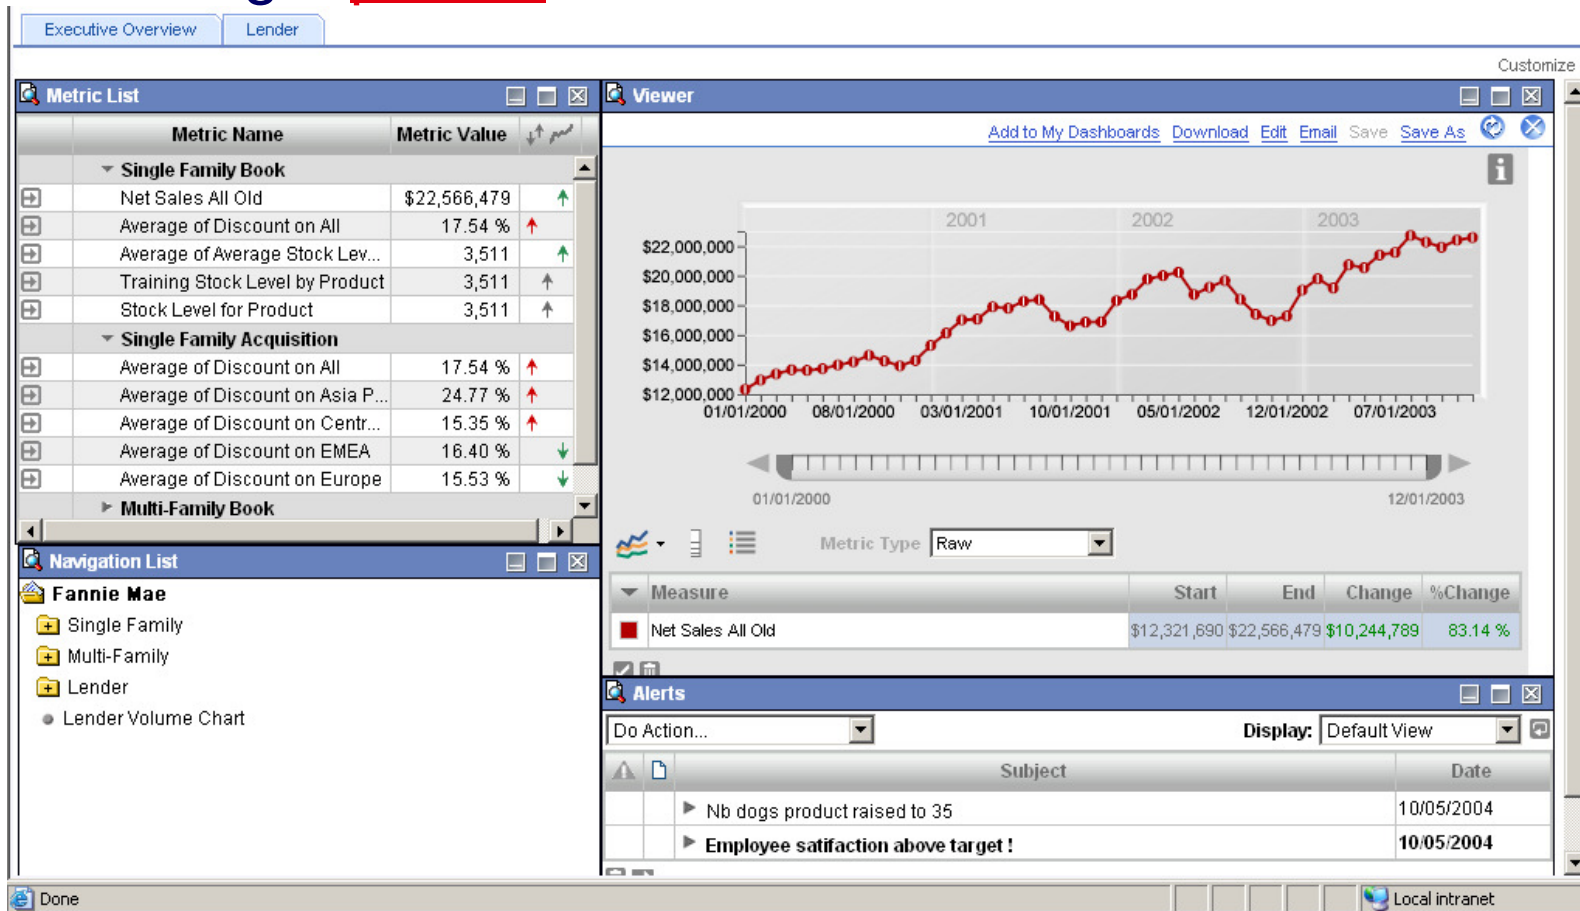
Executive Overview | Lender

Customize

Metric List

| Metric Name | Metric Value |
|---|---|
| Single Family Book | |
| Net Sales All Old | \$22,566,479 |
| Average of Discount on All | 17.54 % |
| Average of Average Stock Lev... | 3,511 |
| Training Stock Level by Product | 3,511 |
| Stock Level for Product | 3,511 |
| Single Family Acquisition | |
| Average of Discount on All | 17.54 % |
| Average of Discount on Asia P... | 24.77 % |
| Average of Discount on Centr... | 15.35 % |
| Average of Discount on EMEA | 16.40 % |
| Average of Discount on Europe | 15.53 % |
| Multi-Family Book | |

Navigation List

Fannie Mae
Single Family
Multi-Family
Lender
Lender Volume Chart

Viewer

Add to My Dashboards Download Edit Email Save Save As

2001 2002 2003
\$22,000,000
\$20,000,000
\$18,000,000
\$16,000,000
\$14,000,000
\$12,000,000
01/01/2000 08/01/2000 03/01/2001 10/01/2001 05/01/2002 12/01/2002 07/01/2003

01/01/2000 12/01/2003

Metric Type Raw

| Measure | Start | End | Change | %Change |
|---|---|---|---|---|
| Net Sales All Old | \$12,321,690 | \$22,566,479 | \$10,244,789 | 83.14 % |

Alerts

Do Action... Display: Default View

| Subject | Date |
|---|---|
| Nb dogs product raised to 35 | 10/05/2004 |
| Employee satifaction above target ! | 10/05/2004 |

Done Local intranet